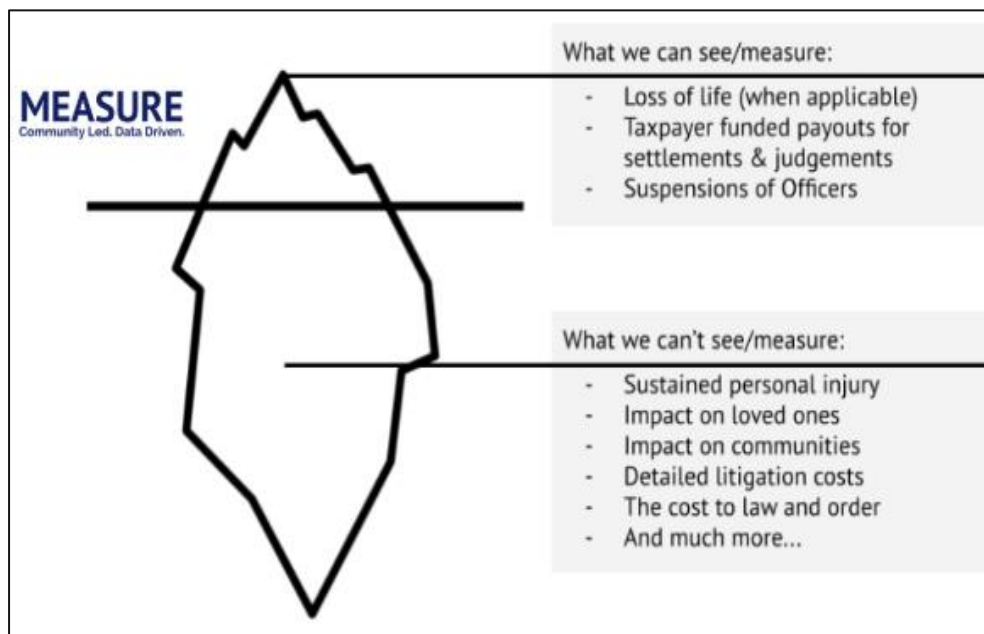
MEASURE
Community Led. Data Driven.

What we can see/measure:

- Loss of life (when applicable)
- Taxpayer funded payouts for settlements & judgements
- Suspensions of Officers

What we can't see/measure:

- Sustained personal injury
- Impact on loved ones
- Impact on communities
- Detailed litigation costs
- The cost to law and order
- And much more...